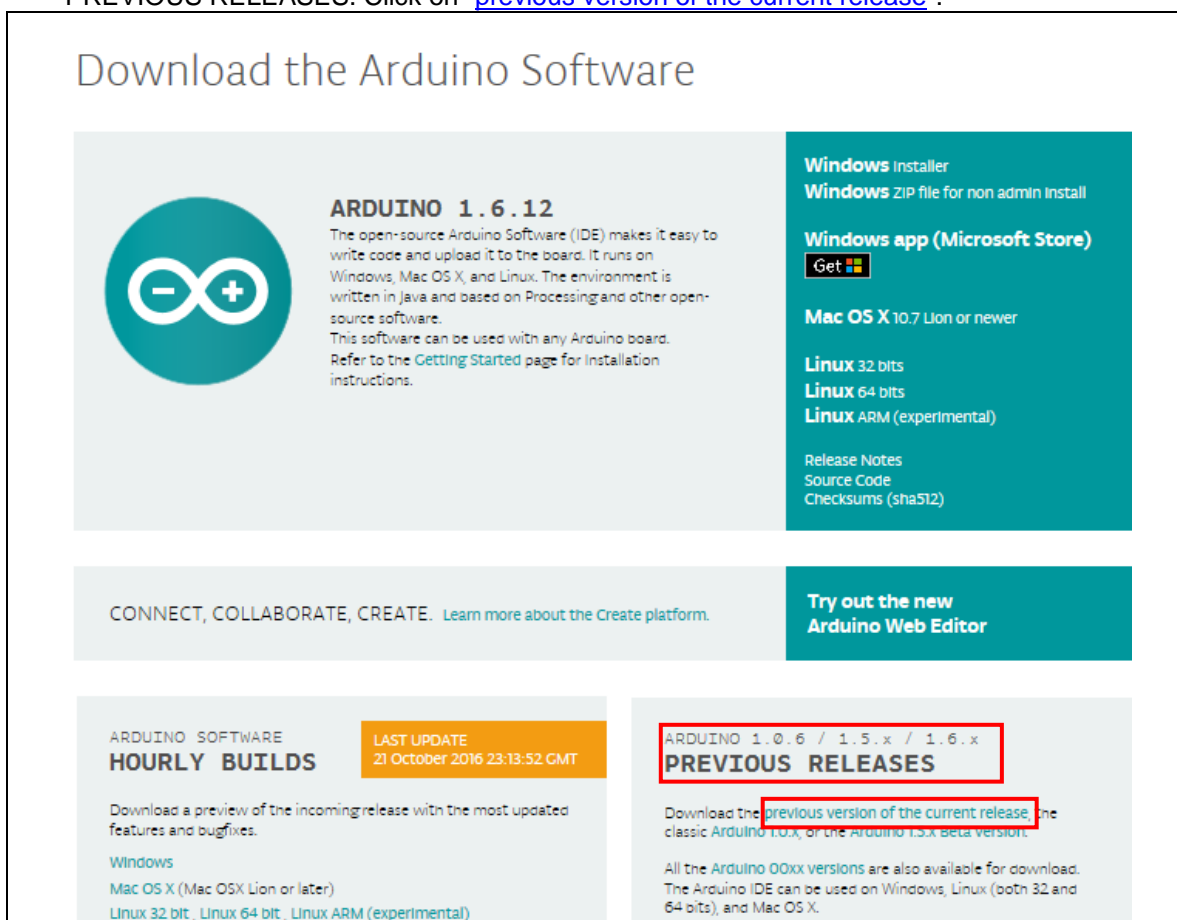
PREVIOUS RELEASES. Click on "previous version of the current release".

Download the Arduino Software

ARDUINO 1.6.12

The open-source Arduino Software (IDE) makes it easy to write code and upload it to the board. It runs on Windows, Mac OS X, and Linux. The environment is written in Java and based on Processing and other open-source software.
This software can be used with any Arduino board. Refer to the Getting Started page for Installation instructions.

Windows Installer
Windows ZIP file for non admin install

Windows app (Microsoft Store)
Get

Mac OS X 10.7 Lion or newer

Linux 32 bits
Linux 64 bits
Linux ARM (experimental)

Release Notes
Source Code
Checksums (sha512)

CONNECT, COLLABORATE, CREATE. Learn more about the Create platform.

Try out the new Arduino Web Editor

ARDUINO SOFTWARE
HOURLY BUILDS

LAST UPDATE
21 October 2016 23:13:52 GMT

Download a preview of the incoming release with the most updated features and bugfixes.

Windows
Mac OS X (Mac OSX Lion or later)
Linux 32 bit , Linux 64 bit , Linux ARM (experimental)

ARDUINO 1.0.6 / 1.5.x / 1.6.x
PREVIOUS RELEASES

Download the previous version of the current release, the classic Arduino 1.0.x, or the Arduino 1.5.x Beta version.

All the Arduino 00xx versions are also available for download. The Arduino IDE can be used on Windows, Linux (both 32 and 64 bits), and Mac OS X.